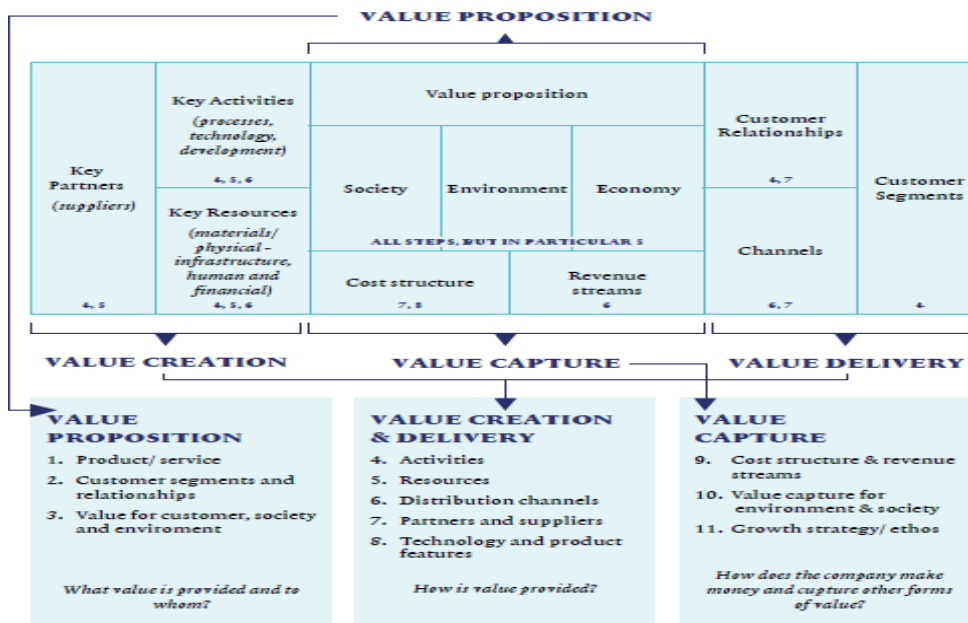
VALUE PROPOSITION

Key Partners (suppliers)
4, 5

Key Activities (processes, technology, development)
4, 5, 6

Key Resources (materials/ physical - infrastructure, human and financial)
4, 5, 6

Value proposition

Society

Environment

Economy

ALL STEPS, BUT IN PARTICULAR 5

Cost structure
7, 8

Revenue streams
6

Customer Relationships
4, 7

Channels
6, 7

Customer Segments
4

VALUE CREATION

VALUE CAPTURE

VALUE DELIVERY

VALUE PROPOSITION
1. Product/ service
2. Customer segments and relationships
3. Value for customer, society and enviroment

What value is provided and to whom?

VALUE CREATION & DELIVERY
4. Activities
5. Resources
6. Distribution channels
7. Partners and suppliers
8. Technology and product features

How is value provided?

VALUE CAPTURE
9. Cost structure & revenue streams
10. Value capture for environment & society
11. Growth strategy/ ethos

How does the company make money and capture other forms of value?